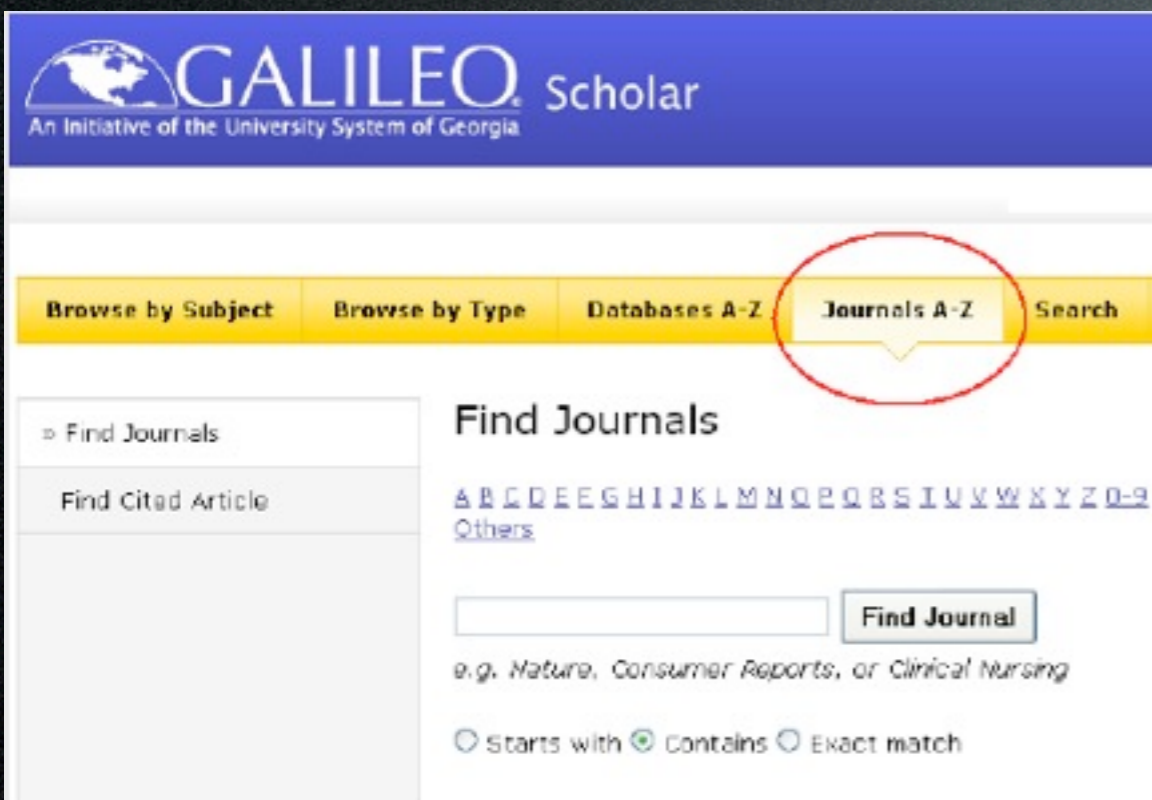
GALILEO Scholar
An Initiative of the University System of Georgia

Browse by Subject | Browse by Type | Databases A-Z | Journals A-Z | Search

» Find Journals
Find Cited Article

Find Journals

A B C D E F G H I J K L M N O P Q R S T U V W X Y Z 0-9 Others

Find Journal

e.g. Nature, Consumer Reports, or Clinical Nursing

Starts with Contains Exact match